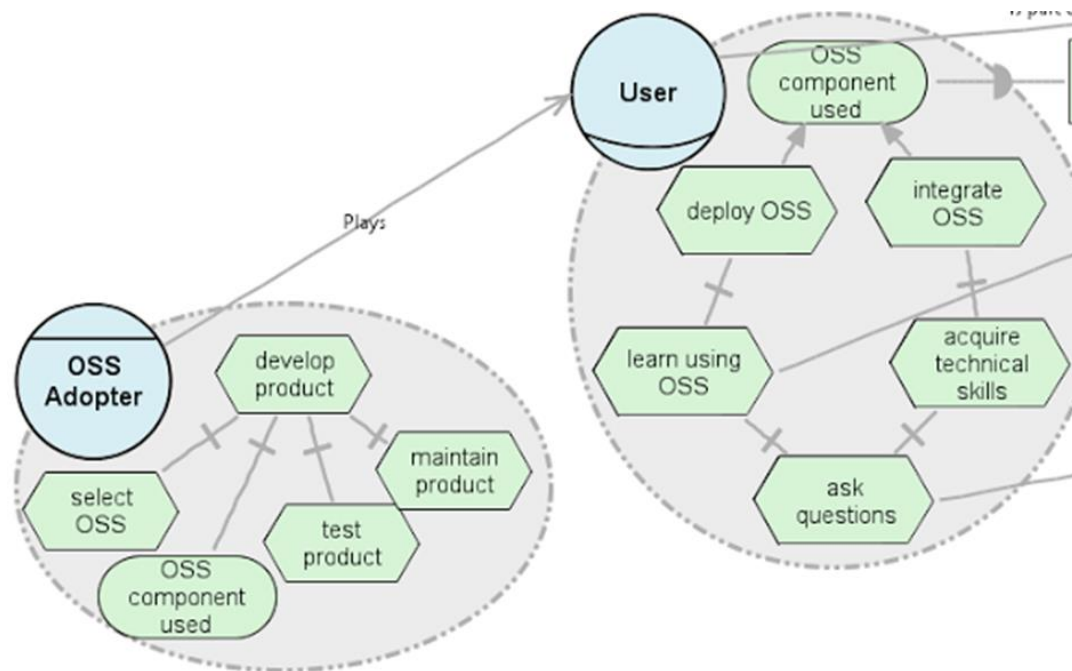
User

OSS component used

deploy OSS

integrate OSS

learn using OSS

acquire technical skills

ask questions

Plays

OSS Adopter

develop product

maintain product

select OSS

test product

OSS component used

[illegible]